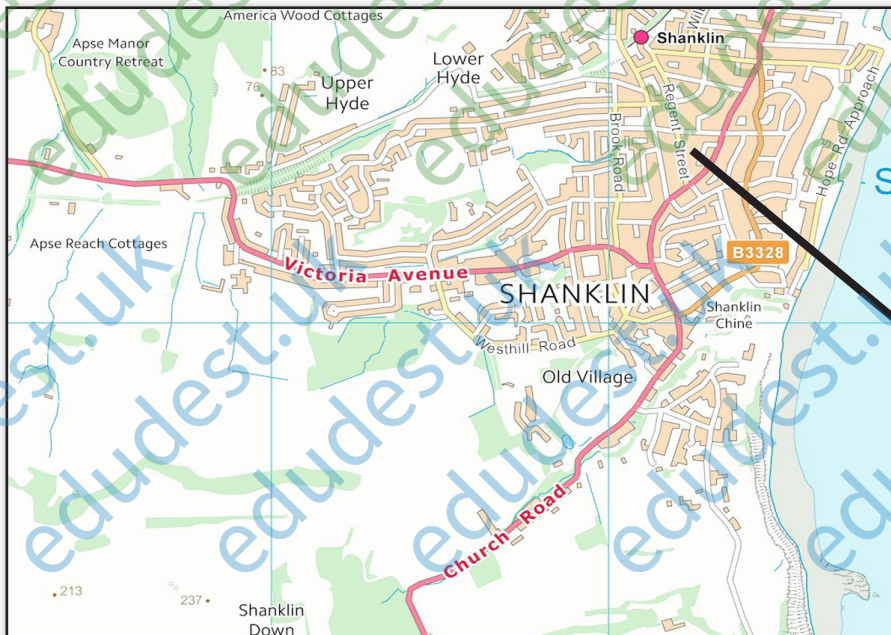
America Wood Cottages

Apse Manor Country Retreat

83

76

Upper Hyde

Lower Hyde

Shanklin

Regent Street

Brook Road

Hope Rd Approach

S

Apse Reach Cottages

Victoria Avenue

B3328

SHANKLIN

Shanklin Chine

Westhill Road

Old Village

Church Road

213

237

Shanklin Down

edudest.uk